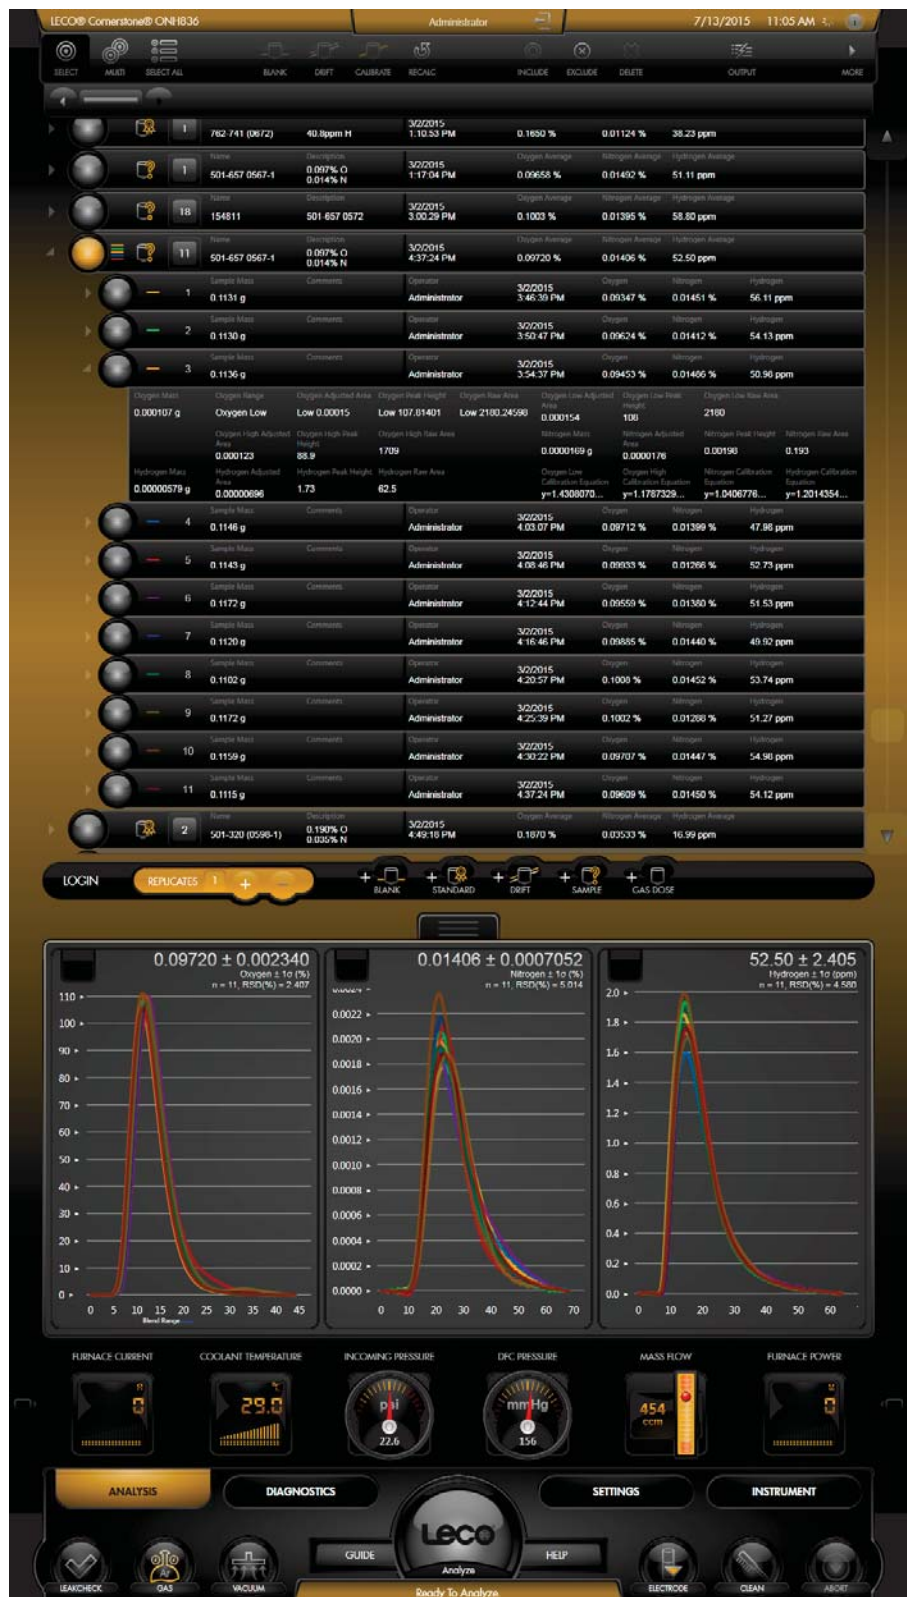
LECO® Cornerstone® ONH836 Administrator 7/13/2015 11:05 AM

SELECT MULTI SELECT ALL BLANK DRIFT CALIBRATE RECALC INCLUDE EXCLUDE DELETE OUTPUT MORE

| | | | | | | |
|---|---|---|---|---|---|---|
| 1 | 762-741 (0672) | 40.8ppm H | 3/2/2015 1:10:53 PM | 0.1650 % | 0.01124 % | 38.23 ppm |
| 1 | Name 501-657 0567-1 | Description 0.097% O 0.014% N | 3/2/2015 1:17:04 PM | Oxygen Average 0.09658 % | Nitrogen Average 0.01492 % | Hydrogen Average 51.11 ppm |
| 18 | Name 154811 | Description 501 657 0572 | 3/2/2015 3:00:29 PM | Oxygen Average 0.1003 % | Nitrogen Average 0.01395 % | Hydrogen Average 58.80 ppm |
| 11 | Name 501-657 0567-1 | Description 0.097% O 0.014% N | 3/2/2015 4:37:24 PM | Oxygen Average 0.09720 % | Nitrogen Average 0.01406 % | Hydrogen Average 52.50 ppm |

| | Sample Mass | Comments | Operator | | Oxygen | Nitrogen | Hydrogen |
|---|---|---|---|---|---|---|---|
| 1 | 0.1131 g | | Administrator | 3/2/2015 3:46:39 PM | 0.09347 % | 0.01451 % | 56.11 ppm |
| 2 | 0.1130 g | | Administrator | 3/2/2015 3:50:47 PM | 0.09624 % | 0.01412 % | 54.13 ppm |
| 3 | 0.1136 g | | Administrator | 3/2/2015 3:54:37 PM | 0.09453 % | 0.01466 % | 50.98 ppm |

Oxygen Mass 0.000107 g Oxygen Range Oxygen Low Oxygen Adjusted Area Low 0.00015 Oxygen Peak Height Low 107.81401 Oxygen Raw Area Low 2180.24598 Oxygen Low Adjusted Area 0.000154 Oxygen Low Peak Height 108 Oxygen Low Raw Area 2180
Oxygen High Adjusted Area 0.000123 Oxygen High Peak Height 88.9 Oxygen High Raw Area 1709 Nitrogen Mass 0.0000169 g Nitrogen Adjusted Area 0.0000176 Nitrogen Peak Height 0.00198 Nitrogen Raw Area 0.193
Hydrogen Mass 0.00000579 g Hydrogen Adjusted Area 0.00000686 Hydrogen Peak Height 1.73 Hydrogen Raw Area 62.5 Oxygen Low Calibration Equation y=1.4308070... Oxygen High Calibration Equation y=1.1787329... Nitrogen Calibration Equation y=1.0406776... Hydrogen Calibration Equation y=1.2014354...

| | Sample Mass | Comments | Operator | | Oxygen | Nitrogen | Hydrogen |
|---|---|---|---|---|---|---|---|
| 4 | 0.1146 g | | Administrator | 3/2/2015 4:03:07 PM | 0.09712 % | 0.01399 % | 47.98 ppm |
| 5 | 0.1143 g | | Administrator | 3/2/2015 4:08:46 PM | 0.09933 % | 0.01266 % | 52.73 ppm |
| 6 | 0.1172 g | | Administrator | 3/2/2015 4:12:44 PM | 0.09559 % | 0.01380 % | 51.53 ppm |
| 7 | 0.1120 g | | Administrator | 3/2/2015 4:16:46 PM | 0.09885 % | 0.01440 % | 49.92 ppm |
| 8 | 0.1102 g | | Administrator | 3/2/2015 4:20:57 PM | 0.1008 % | 0.01452 % | 53.74 ppm |
| 9 | 0.1172 g | | Administrator | 3/2/2015 4:25:39 PM | 0.1002 % | 0.01288 % | 51.27 ppm |
| 10 | 0.1159 g | | Administrator | 3/2/2015 4:30:22 PM | 0.09707 % | 0.01447 % | 54.98 ppm |
| 11 | 0.1115 g | | Administrator | 3/2/2015 4:37:24 PM | 0.09609 % | 0.01450 % | 54.12 ppm |

| 2 | Name 501-320 (0598-1) | Description 0.190% O 0.035% N | 3/2/2015 4:49:16 PM | Oxygen Average 0.1870 % | Nitrogen Average 0.03533 % | Hydrogen Average 16.99 ppm |

LOGIN REPLICATES 1 BLANK STANDARD DRIFT SAMPLE GAS DOSE

0.09720 ± 0.002340
Oxygen ± 1σ (%)
n = 11, RSD(%) = 2.407
110 100 90 80 70 60 50 40 30 20 10 0
0 5 10 15 20 25 30 35 40 45
Blend Range

0.01406 ± 0.0007052
Nitrogen ± 1σ (%)
n = 11, RSD(%) = 5.014
0.0022 0.0020 0.0018 0.0016 0.0014 0.0012 0.0010 0.0008 0.0006 0.0004 0.0002 0.0000
0 10 20 30 40 50 60 70

52.50 ± 2.405
Hydrogen ± 1σ (ppm)
n = 11, RSD(%) = 4.580
2.0 1.8 1.6 1.4 1.2 1.0 0.8 0.6 0.4 0.2 0.0
0 10 20 30 40 50 60

FURNACE CURRENT 0
COOLANT TEMPERATURE 29.0 °C
INCOMING PRESSURE psi 22.6
DFC PRESSURE mmHg 156
MASS FLOW 454 ccm
FURNACE POWER 0

ANALYSIS DIAGNOSTICS SETTINGS INSTRUMENT
GUIDE Leco Analyze HELP
LEAKCHECK GAS VACUUM ELECTRODE CLEAN ABORT
Ready To Analyze